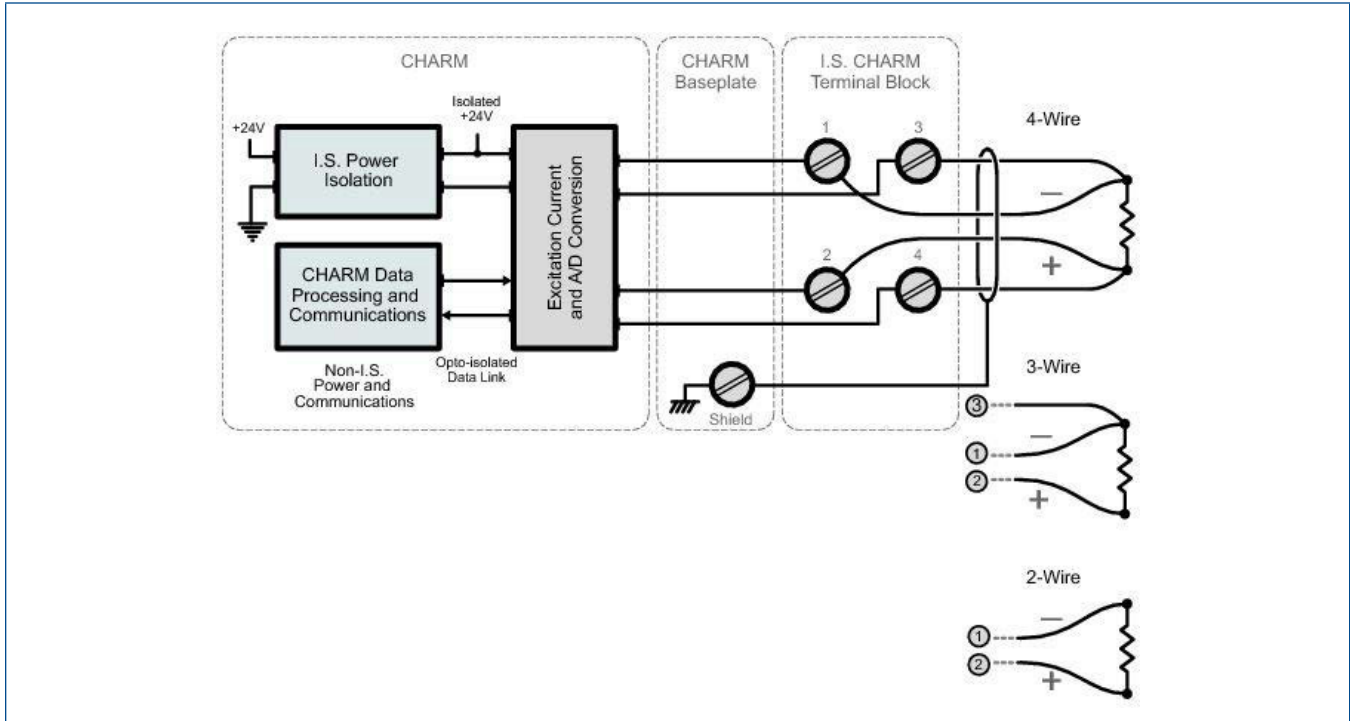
CHARM

CHARM Baseplate

I.S. CHARM Terminal Block

+24V

Isolated +24V

I.S. Power Isolation

CHARM Data Processing and Communications

Excitation Current and A/D Conversion

Non-I.S. Power and Communications

Opto-isolated Data Link

1

3

2

4

Shield

4-Wire

−

+

3-Wire

3

1

−

2

+

2-Wire

1

−

2

+